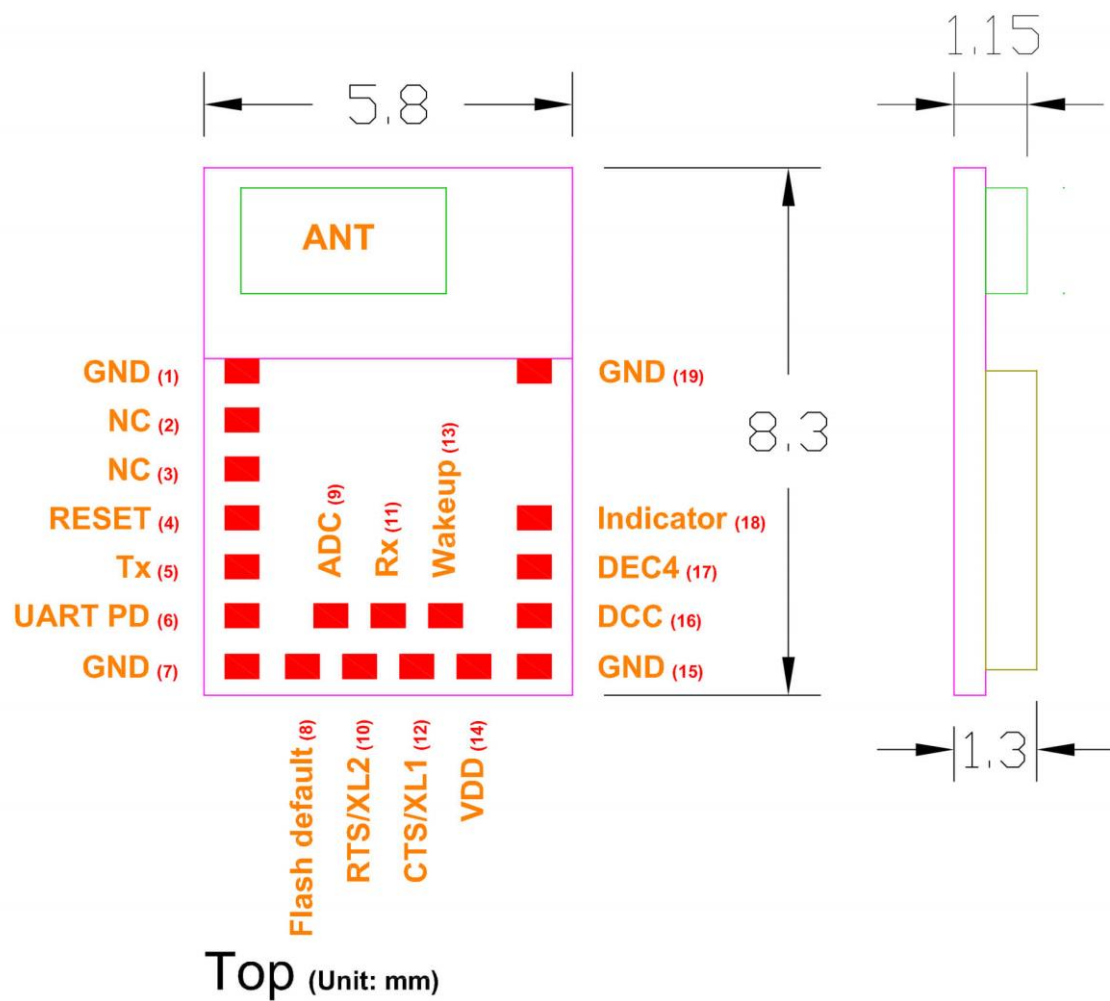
5.8

1.15

ANT

GND (1)
NC (2)
NC (3)
RESET (4)
Tx (5)
UART PD (6)
GND (7)

ADC (9)
Rx (11)
Wakeup (13)

GND (19)
Indicator (18)
DEC4 (17)
DCC (16)
GND (15)

8.3

1.3

Flash default (8)
RTS/XL2 (10)
CTS/XL1 (12)
VDD (14)

Top (Unit: mm)